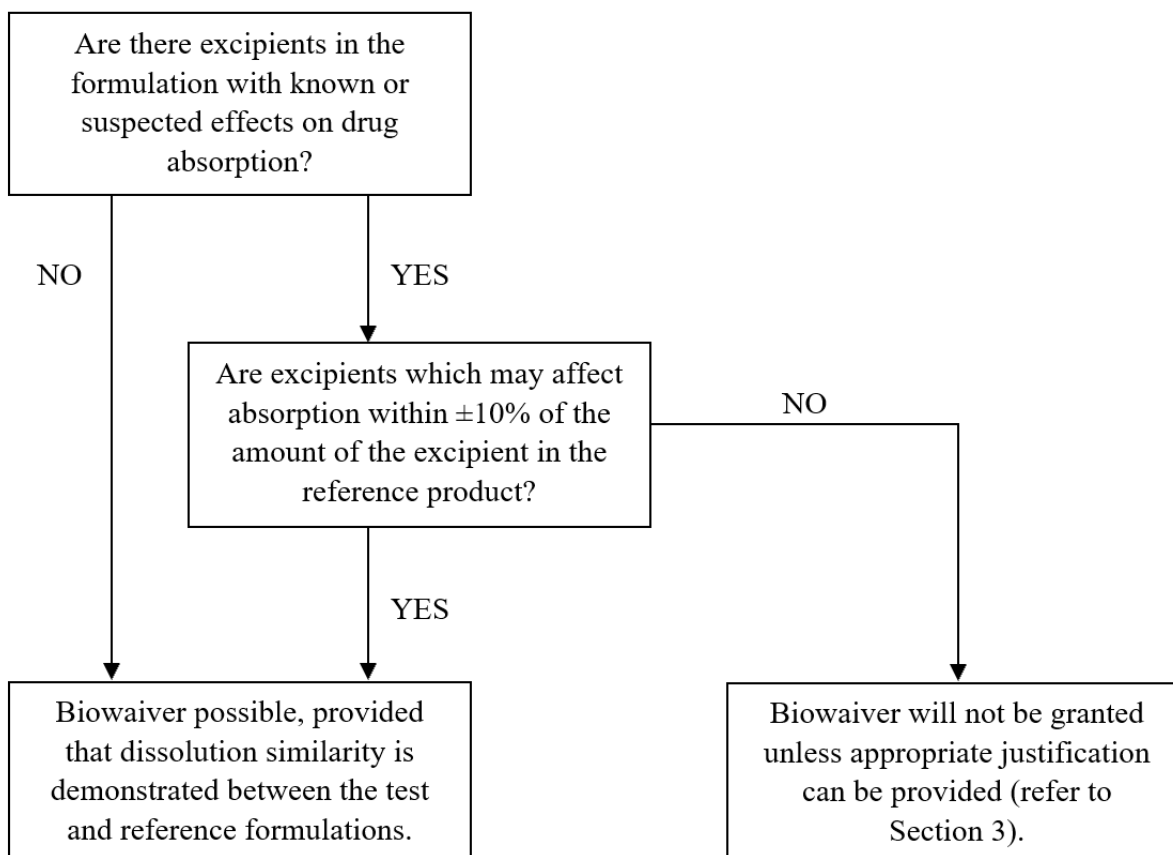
Are there excipients in the formulation with known or suspected effects on drug absorption?

NO

YES

Are excipients which may affect absorption within $\pm10\%$ of the amount of the excipient in the reference product?

NO

YES

Biowaiver possible, provided that dissolution similarity is demonstrated between the test and reference formulations.

Biowaiver will not be granted unless appropriate justification can be provided (refer to Section 3).